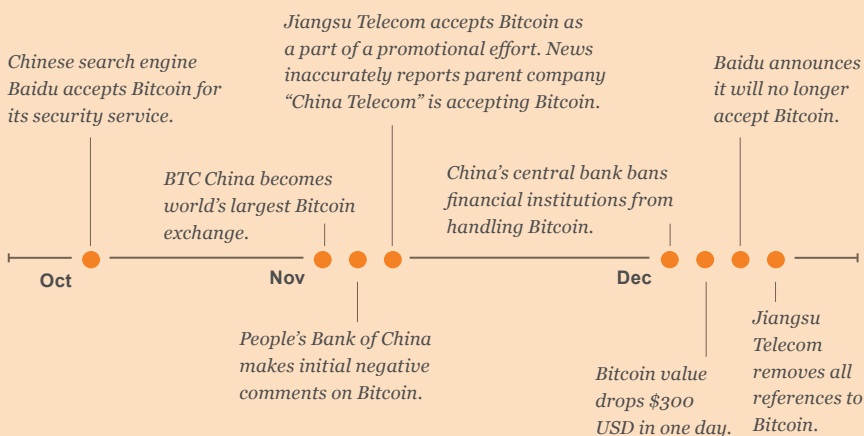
Jiangsu Telecom accepts Bitcoin as a part of a promotional effort. News inaccurately reports parent company "China Telecom" is accepting Bitcoin.

Chinese search engine Baidu accepts Bitcoin for its security service.

Baidu announces it will no longer accept Bitcoin.

BTC China becomes world's largest Bitcoin exchange.

China's central bank bans financial institutions from handling Bitcoin.

Oct

Nov

Dec

People's Bank of China makes initial negative comments on Bitcoin.

Bitcoin value drops $300 USD in one day.

Jiangsu Telecom removes all references to Bitcoin.